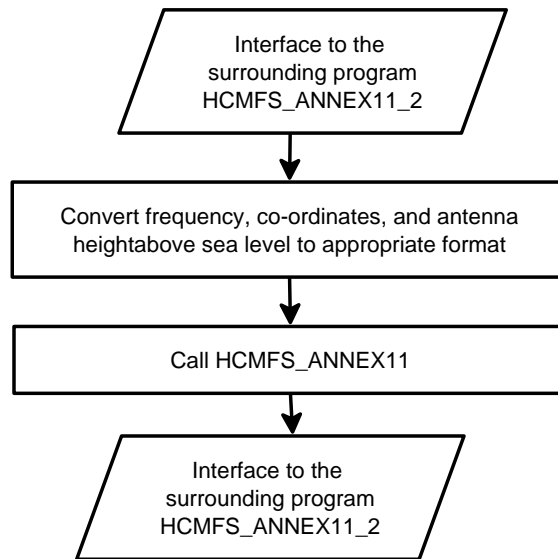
Interface to the surrounding program HCMFS_ANNEX11_2

Convert frequency, co-ordinates, and antenna heightabove sea level to appropriate format

Call HCMFS_ANNEX11

Interface to the surrounding program HCMFS_ANNEX11_2